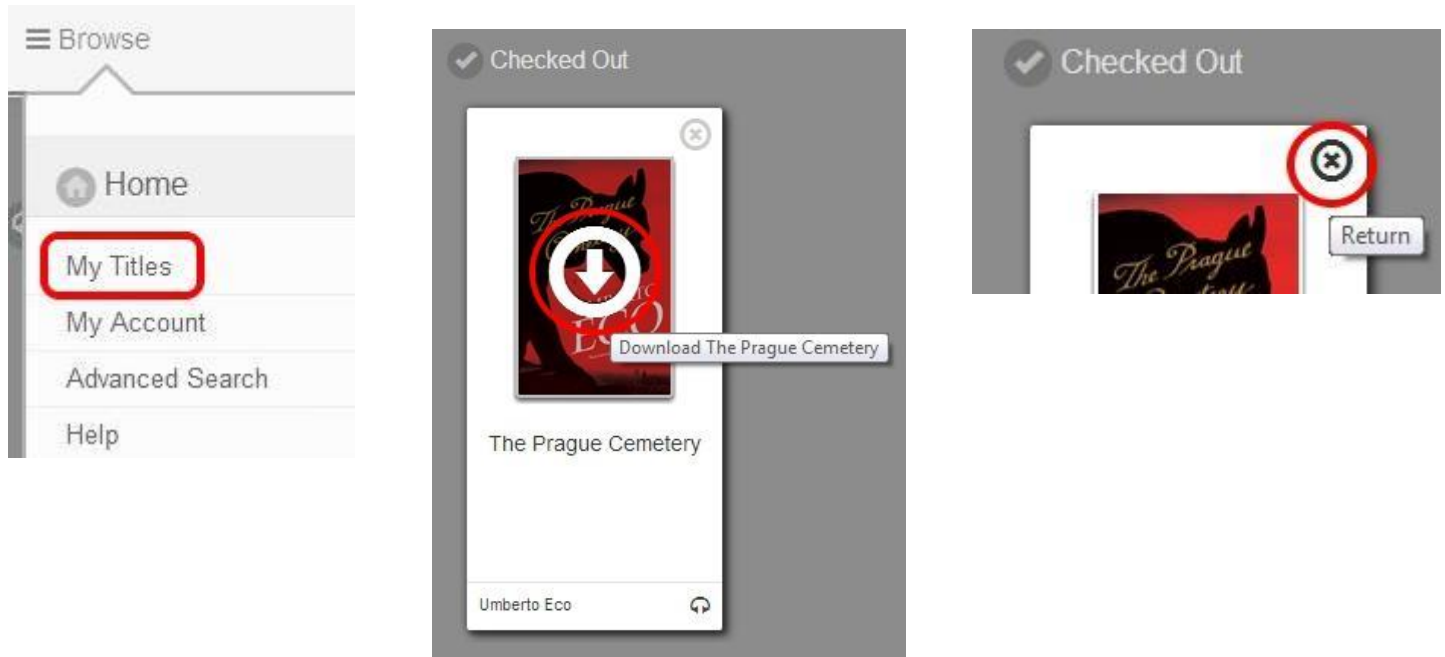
Browse

Home

My Titles

My Account

Advanced Search

Help

Checked Out

The Prague Cemetery

Umberto Eco

Download The Prague Cemetery

The Prague Cemetery

Umberto Eco

Checked Out

Return

The Prague